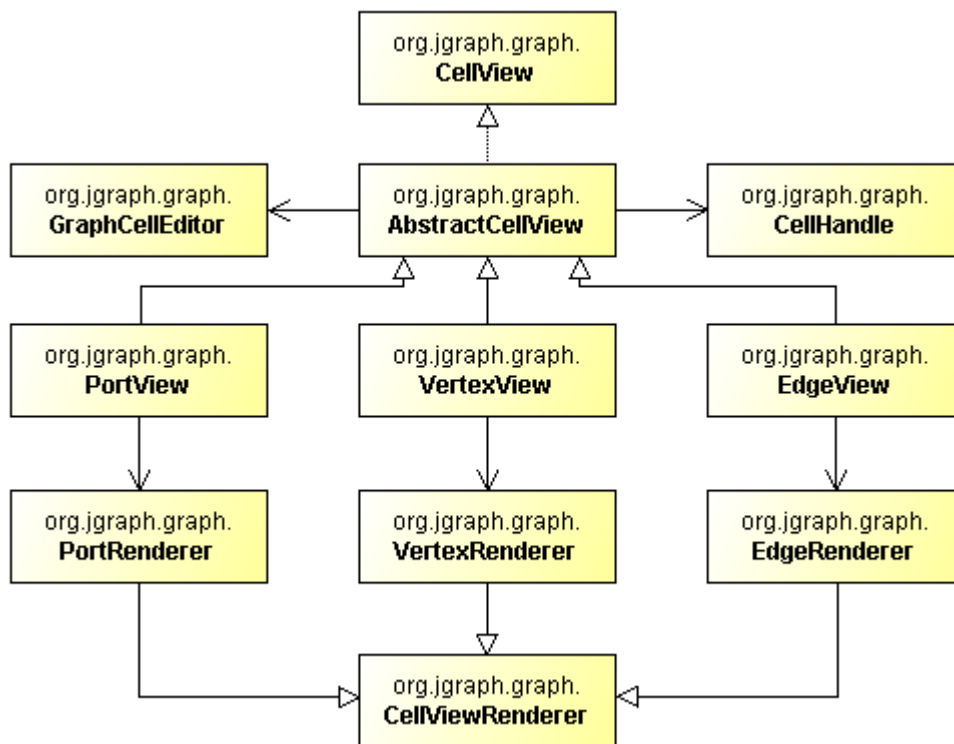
org.jgraph.graph.
**CellView**

org.jgraph.graph.
**GraphCellEditor**

org.jgraph.graph.
**AbstractCellView**

org.jgraph.graph.
**CellHandle**

org.jgraph.graph.
**PortView**

org.jgraph.graph.
**VertexView**

org.jgraph.graph.
**EdgeView**

org.jgraph.graph.
**PortRenderer**

org.jgraph.graph.
**VertexRenderer**

org.jgraph.graph.
**EdgeRenderer**

org.jgraph.graph.
**CellViewRenderer**